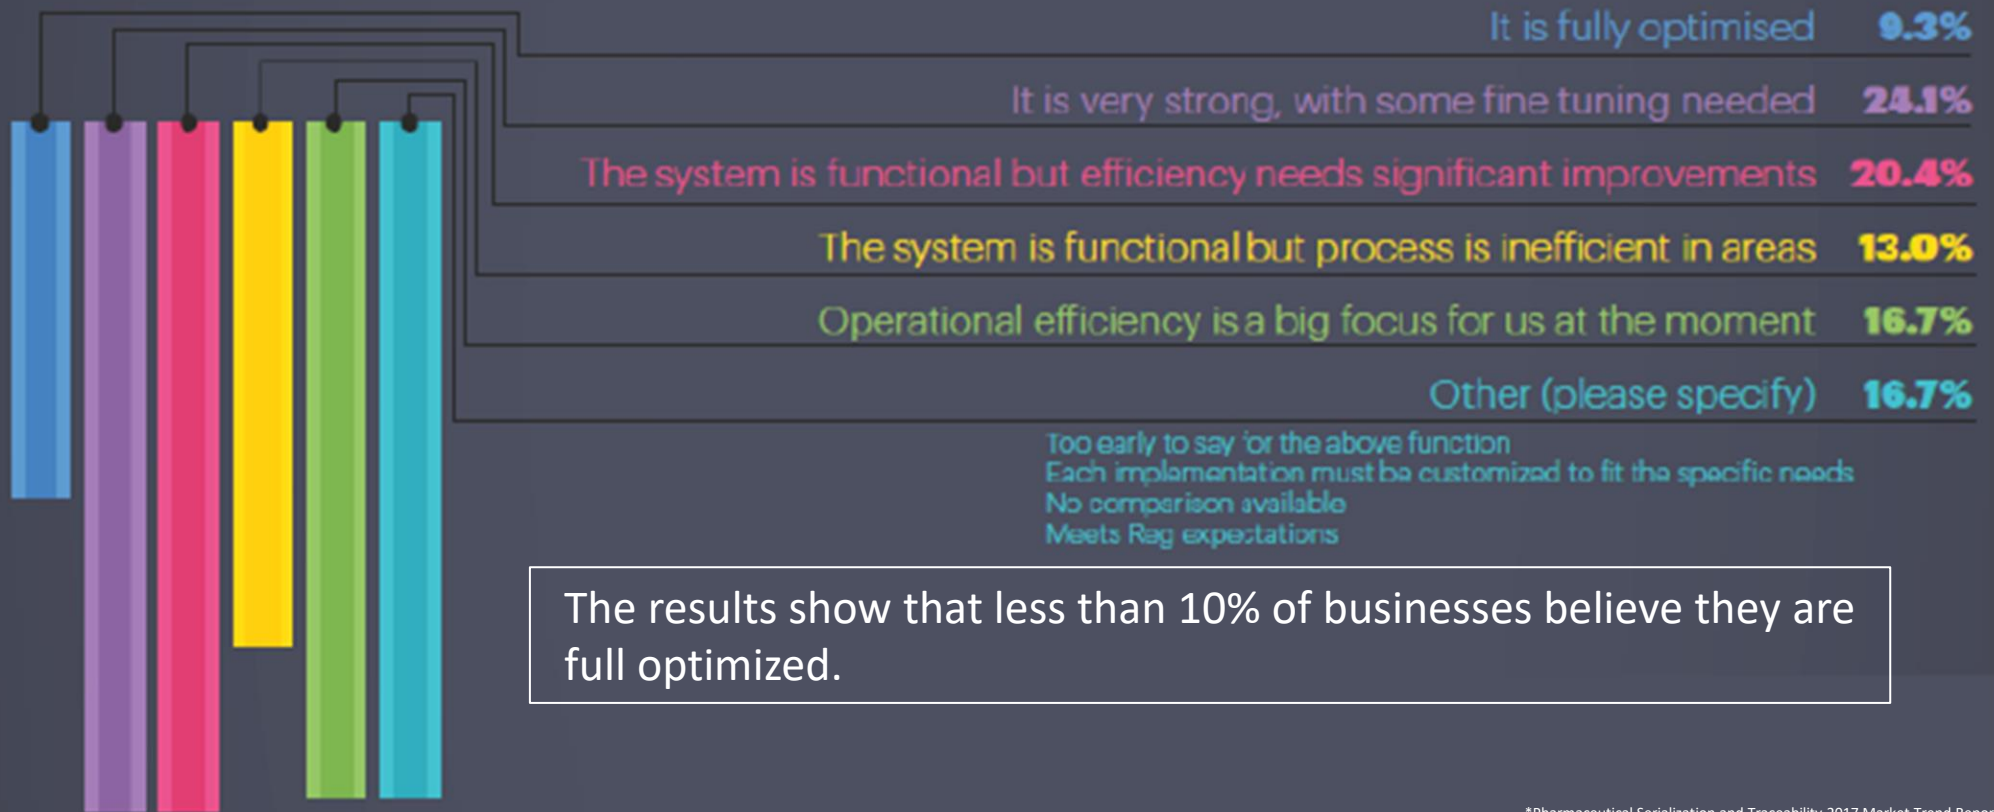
It is fully optimised 9.3%

It is very strong, with some fine tuning needed 24.1%

The system is functional but efficiency needs significant improvements 20.4%

The system is functional but process is inefficient in areas 13.0%

Operational efficiency is a big focus for us at the moment 16.7%

Other (please specify) 16.7%

Too early to say 'or the above function
Each implementation must be customized to fit the specific needs
No comparison available
Meets Reg expectations

The results show that less than 10% of businesses believe they are full optimized.

*Pharmaceutical Serialization and Traceability 2017 Market Trend Repor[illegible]